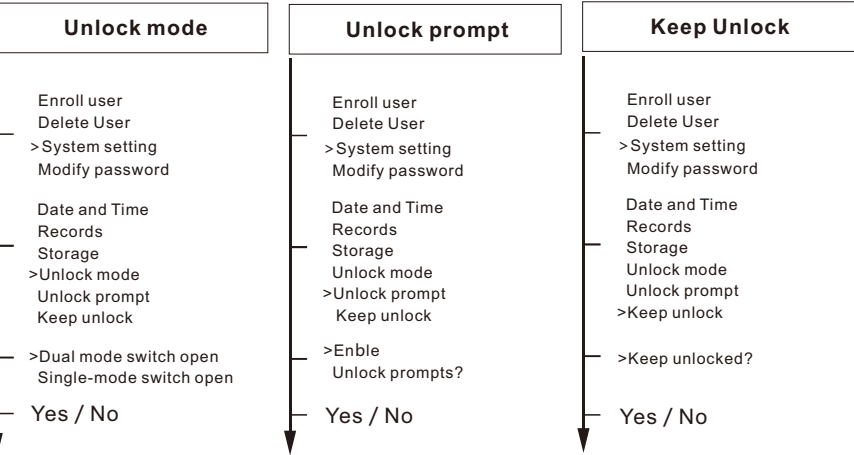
Unlock mode

Enroll user
Delete User
>System setting
Modify password

Date and Time
Records
Storage
>Unlock mode
Unlock prompt
Keep unlock

>Dual mode switch open
Single-mode switch open

Yes / No

Unlock prompt

Enroll user
Delete User
>System setting
Modify password

Date and Time
Records
Storage
Unlock mode
>Unlock prompt
Keep unlock

>Enble
Unlock prompts?

Yes / No

Keep Unlock

Enroll user
Delete User
>System setting
Modify password

Date and Time
Records
Storage
Unlock mode
Unlock prompt
>Keep unlock

>Keep unlocked?

Yes / No